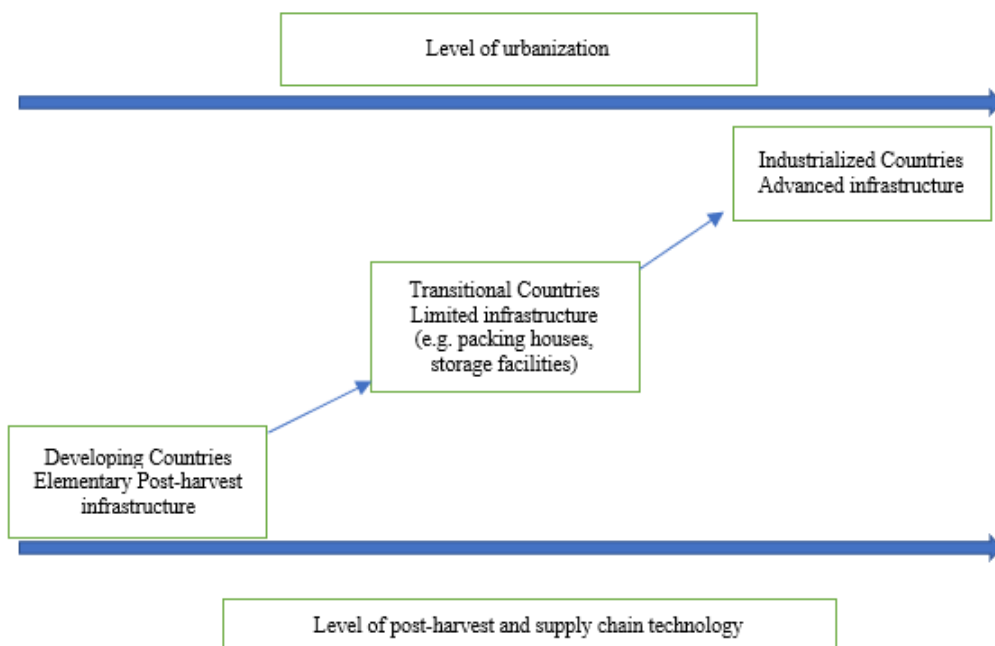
Level of urbanization

Industrialized Countries
Advanced infrastructure

Transitional Countries
Limited infrastructure
(e.g. packing houses, storage facilities)

Developing Countries
Elementary Post-harvest infrastructure

Level of post-harvest and supply chain technology